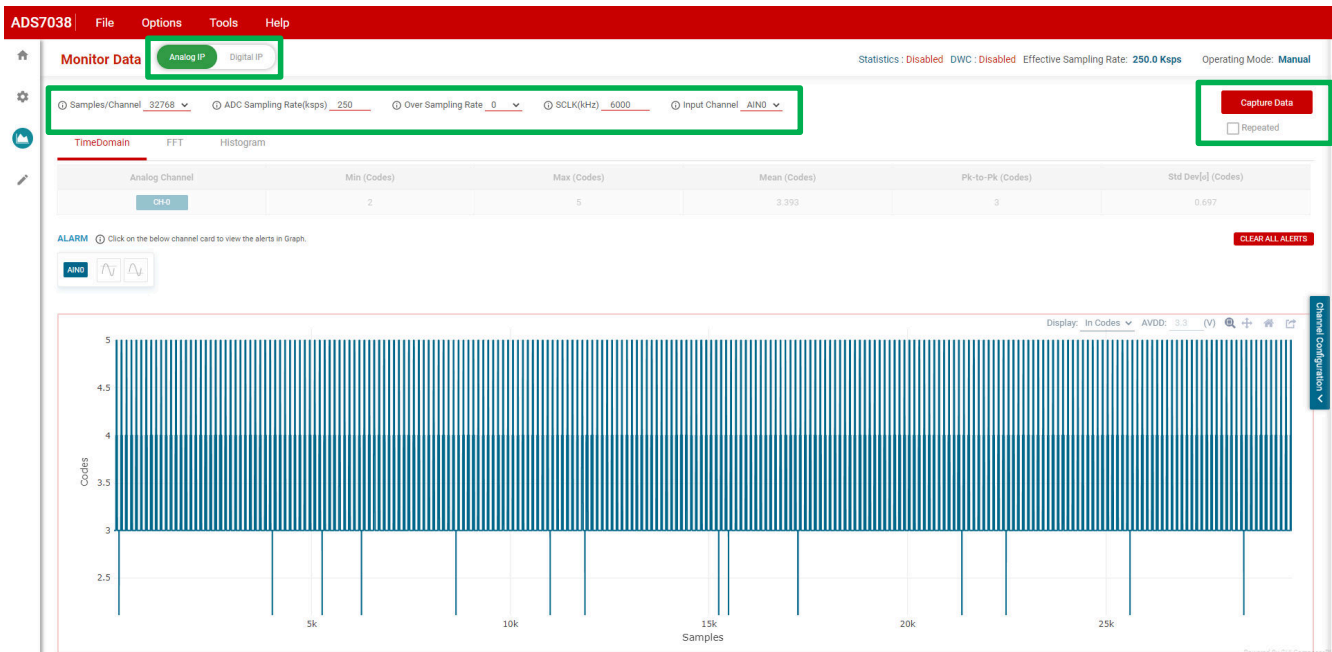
ADS7038 File Options Tools Help

Monitor Data Analog IP Digital IP

Statistics : Disabled DWC : Disabled Effective Sampling Rate: 250.0 Ksps Operating Mode: Manual

ⓘ Samples/Channel 32768 ⓘ ADC Sampling Rate(ksps) 250 ⓘ Over Sampling Rate 0 ⓘ SCLK(kHz) 6000 ⓘ Input Channel AIN0

Capture Data

Repeated

TimeDomain FFT Histogram

| Analog Channel | Min (Codes) | Max (Codes) | Mean (Codes) | Pk-to-Pk (Codes) | Std Dev[σ] (Codes) |
|---|---|---|---|---|---|
| CH-0 | 2 | 5 | 3.393 | 3 | 0.697 |

ALARM ⓘ Click on the below channel card to view the alerts in Graph.

CLEAR ALL ALERTS

AIN0

Display: In Codes AVDD: 3.3 (V)

Channel Configuration

5
4.5
4
3.5
3
2.5
Codes

5k 10k 15k 20k 25k
Samples